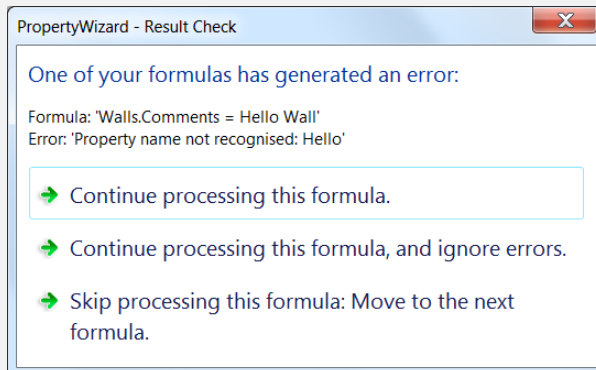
PropertyWizard - Result Check

One of your formulas has generated an error:

Formula: 'Walls.Comments = Hello Wall'
Error: 'Property name not recognised: Hello'

Continue processing this formula.

Continue processing this formula, and ignore errors.

Skip processing this formula: Move to the next formula.